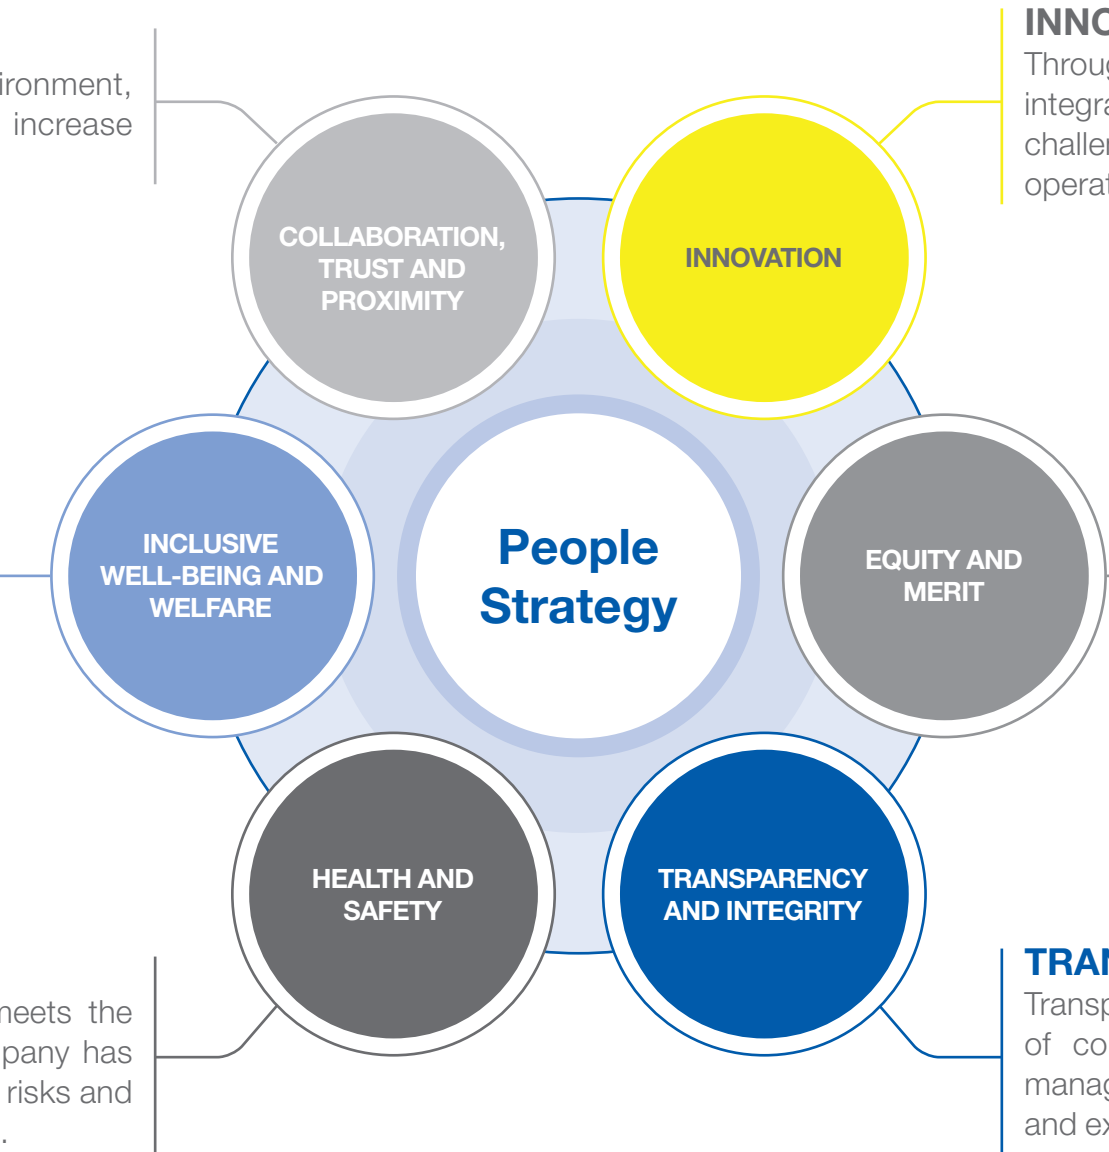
ironment, increase

INNO
Throug integra challer operat

COLLABORATION, TRUST AND PROXIMITY

INNOVATION

INCLUSIVE WELL-BEING AND WELFARE

People Strategy

EQUITY AND MERIT

HEALTH AND SAFETY

TRANSPARENCY AND INTEGRITY

meets the pany has risks and .

TRAN
Transp of co manag and ex